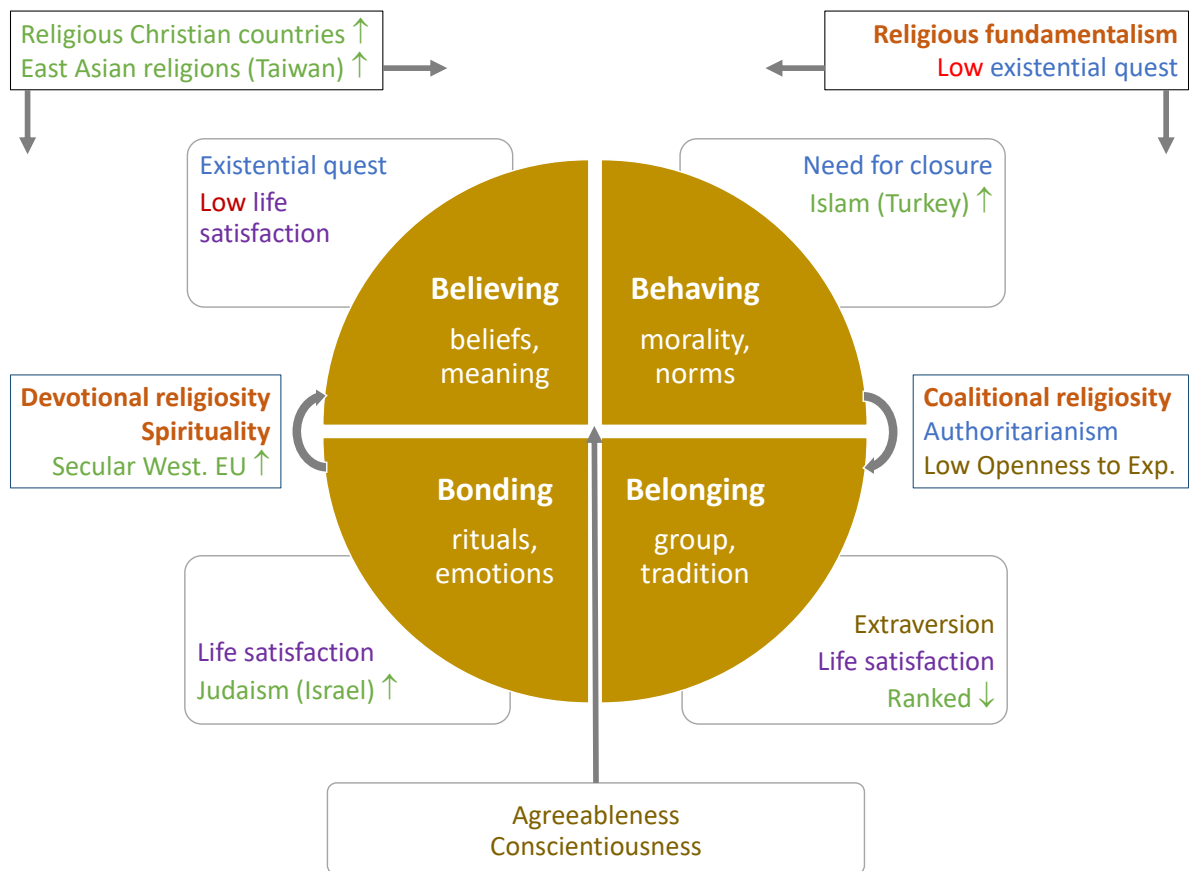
Religious Christian countries ↑
East Asian religions (Taiwan) ↑

Religious fundamentalism
Low existential quest

Existential quest
Low life satisfaction

Need for closure
Islam (Turkey) ↑

Believing
beliefs, meaning

Behaving
morality, norms

Devotional religiosity
Spirituality
Secular West. EU ↑

Coalitional religiosity
Authoritarianism
Low Openness to Exp.

Bonding
rituals, emotions

Belonging
group, tradition

Life satisfaction
Judaism (Israel) ↑

Extraversion
Life satisfaction
Ranked ↓

Agreeableness
Conscientiousness